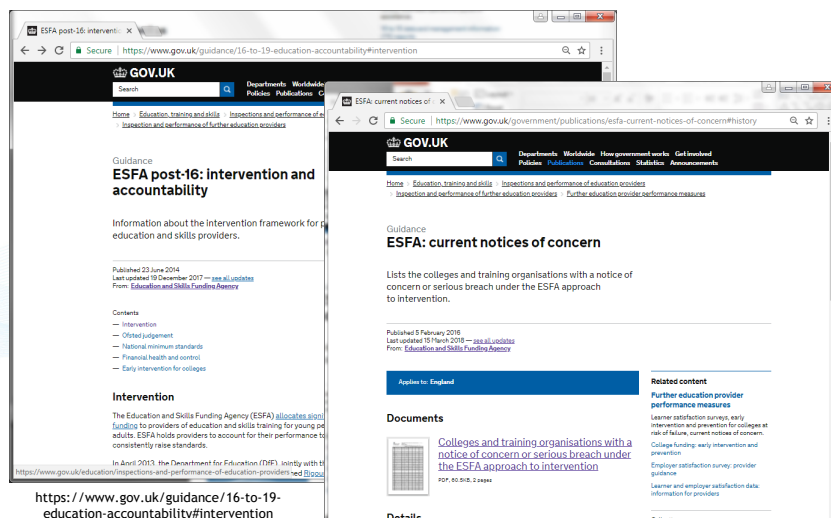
ESFA post-16: interventio ×

Secure | https://www.gov.uk/guidance/16-to-19-education-accountability#intervention

GOV.UK

Search

Departments Worldwide
Policies Publications

Home > Education, training and skills > Inspections and performance of e
> Inspection and performance of further education providers

Guidance
ESFA post-16: intervention and accountability

Information about the Intervention framework for p education and skills providers.

Published 23 June 2014
Last updated 19 December 2017 — see all updates
From: Education and Skills Funding Agency

Contents
— Intervention
— Ofsted judgement
— National minimum standards
— Financial health and control
— Early intervention for colleges

Intervention

The Education and Skills Funding Agency (ESFA) allocates signi funding to providers of education and skills training for young pe adults. ESFA holds providers to account for their performance to consistently raise standards.

In April 2013, the Department for Education (DfE), jointly with th

https://www.gov.uk/education/inspections-and-performance-of-education-providers

https://www.gov.uk/guidance/16-to-19-education-accountability#intervention

ESFA: current notices of ×

Secure | https://www.gov.uk/government/publications/esfa-current-notices-of-concern#history

GOV.UK

Search

Departments Worldwide How government works Get involved
Policies Publications Consultations Statistics Announcements

Home > Education, training and skills > Inspections and performance of education providers
> Inspection and performance of further education providers > Further education provider performance measures

Guidance
ESFA: current notices of concern

Lists the colleges and training organisations with a notice of concern or serious breach under the ESFA approach to intervention.

Published 5 February 2016
Last updated 15 March 2018 — see all updates
From: Education and Skills Funding Agency

Applies to: England

Documents

Colleges and training organisations with a notice of concern or serious breach under the ESFA approach to intervention

PDF, 80.5KB, 2 pages

Details

Related content

Further education provider performance measures

Learner satisfaction surveys, early intervention and prevention for colleges at risk of failure, current notices of concern.

College funding: early intervention and prevention

Employer satisfaction survey: provider guidance

Learner and employer satisfaction data: information for providers